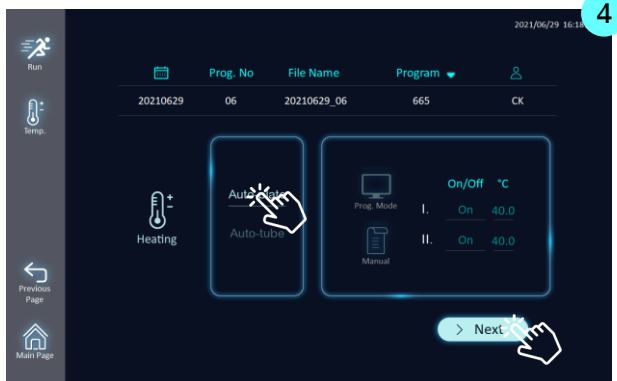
4

2021/06/29 16:18

Run

Temp.

Previous Page

Main Page

| | Prog. No | File Name | Program | |
|---|---|---|---|---|
| 20210629 | 06 | 20210629_06 | 665 | CK |

Heating

Auto-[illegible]

Auto-tube

Prog. Mode

Manual

On/Off °C

I. On 40.0

II. On 40.0

> Next